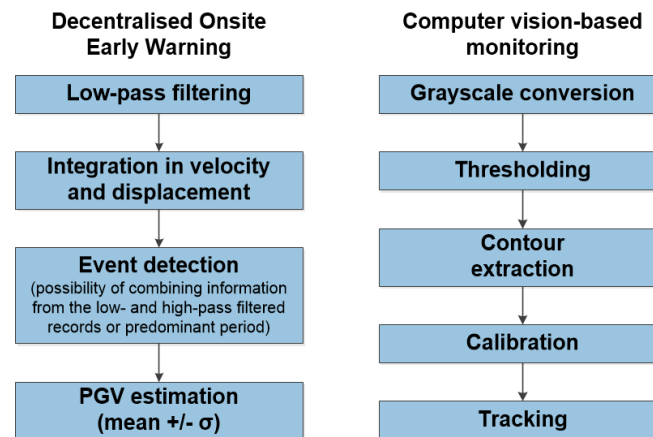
Decentralised Onsite Early Warning

Low-pass filtering

Integration in velocity and displacement

Event detection
(possibility of combining information from the low- and high-pass filtered records or predominant period)

PGV estimation (mean +/- σ)

Computer vision-based monitoring

Grayscale conversion

Thresholding

Contour extraction

Calibration

Tracking